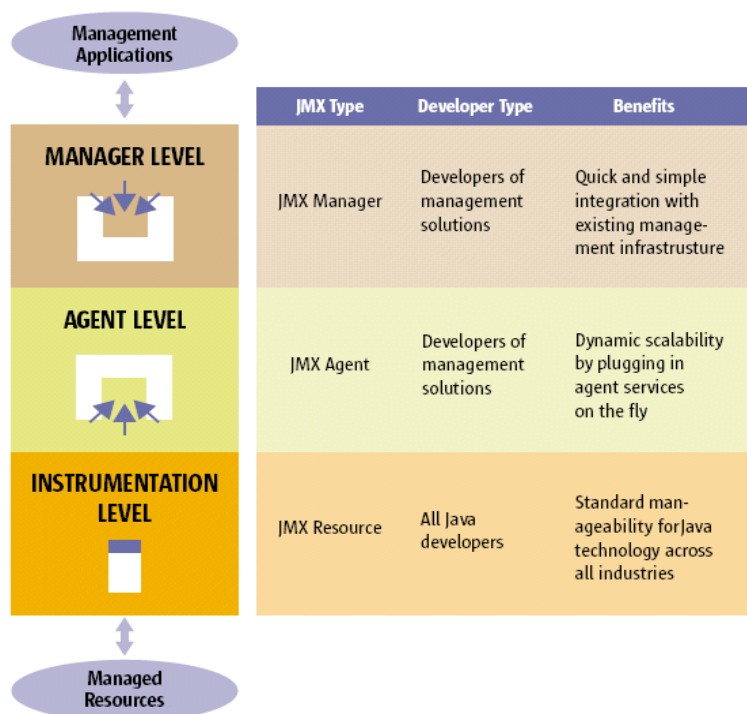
Management Applications

MANAGER LEVEL

AGENT LEVEL

INSTRUMENTATION LEVEL

Managed Resources

| JMX Type | Developer Type | Benefits |
|---|---|---|
| JMX Manager | Developers of management solutions | Quick and simple integration with existing management infrastrusture |
| JMX Agent | Developers of management solutions | Dynamic scalability by plugging in agent services on the fly |
| JMX Resource | All Java developers | Standard manageability forJava technology across all industries |